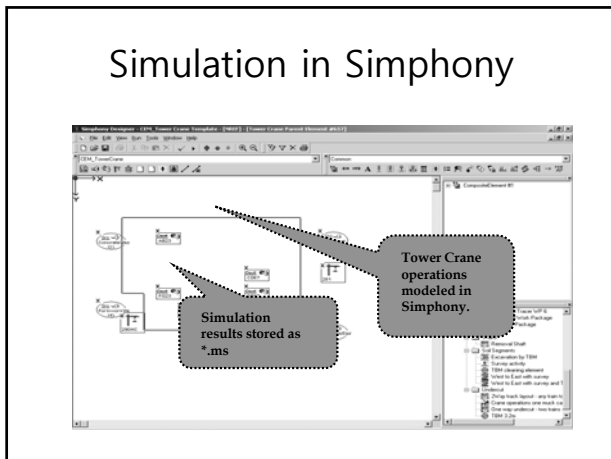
Simulation in Simphony

Tower Crane operations modeled in Simphony.

Simulation results stored as *.ms

Simphony Designer - CEM_Tower Crane Template - [MSF] - [Tower Crane Parent Element #557]

File Edit View Run Tools Window Help

CEM_TowerCrane

Common

CompositeElement 81

Removal Shaft

Soil Segments

Excavation by TBM

Survey activity

TBM cleaning element

Wind to East with survey

Wind to East with survey and T

Undercut

Zh/Vp track layout - any train to

Crane operations one muck ca

One way undercut - two trains

TBM 3.2m